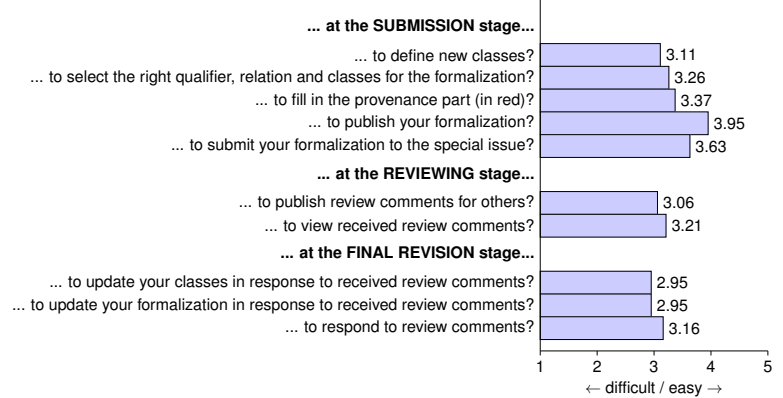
... at the SUBMISSION stage...

... to define new classes? 3.11

... to select the right qualifier, relation and classes for the formalization? 3.26

... to fill in the provenance part (in red)? 3.37

... to publish your formalization? 3.95

... to submit your formalization to the special issue? 3.63

... at the REVIEWING stage...

... to publish review comments for others? 3.06

... to view received review comments? 3.21

... at the FINAL REVISION stage...

... to update your classes in response to received review comments? 2.95

... to update your formalization in response to received review comments? 2.95

... to respond to review comments? 3.16

1 2 3 4 5

$\leftarrow$ difficult / easy $\rightarrow$